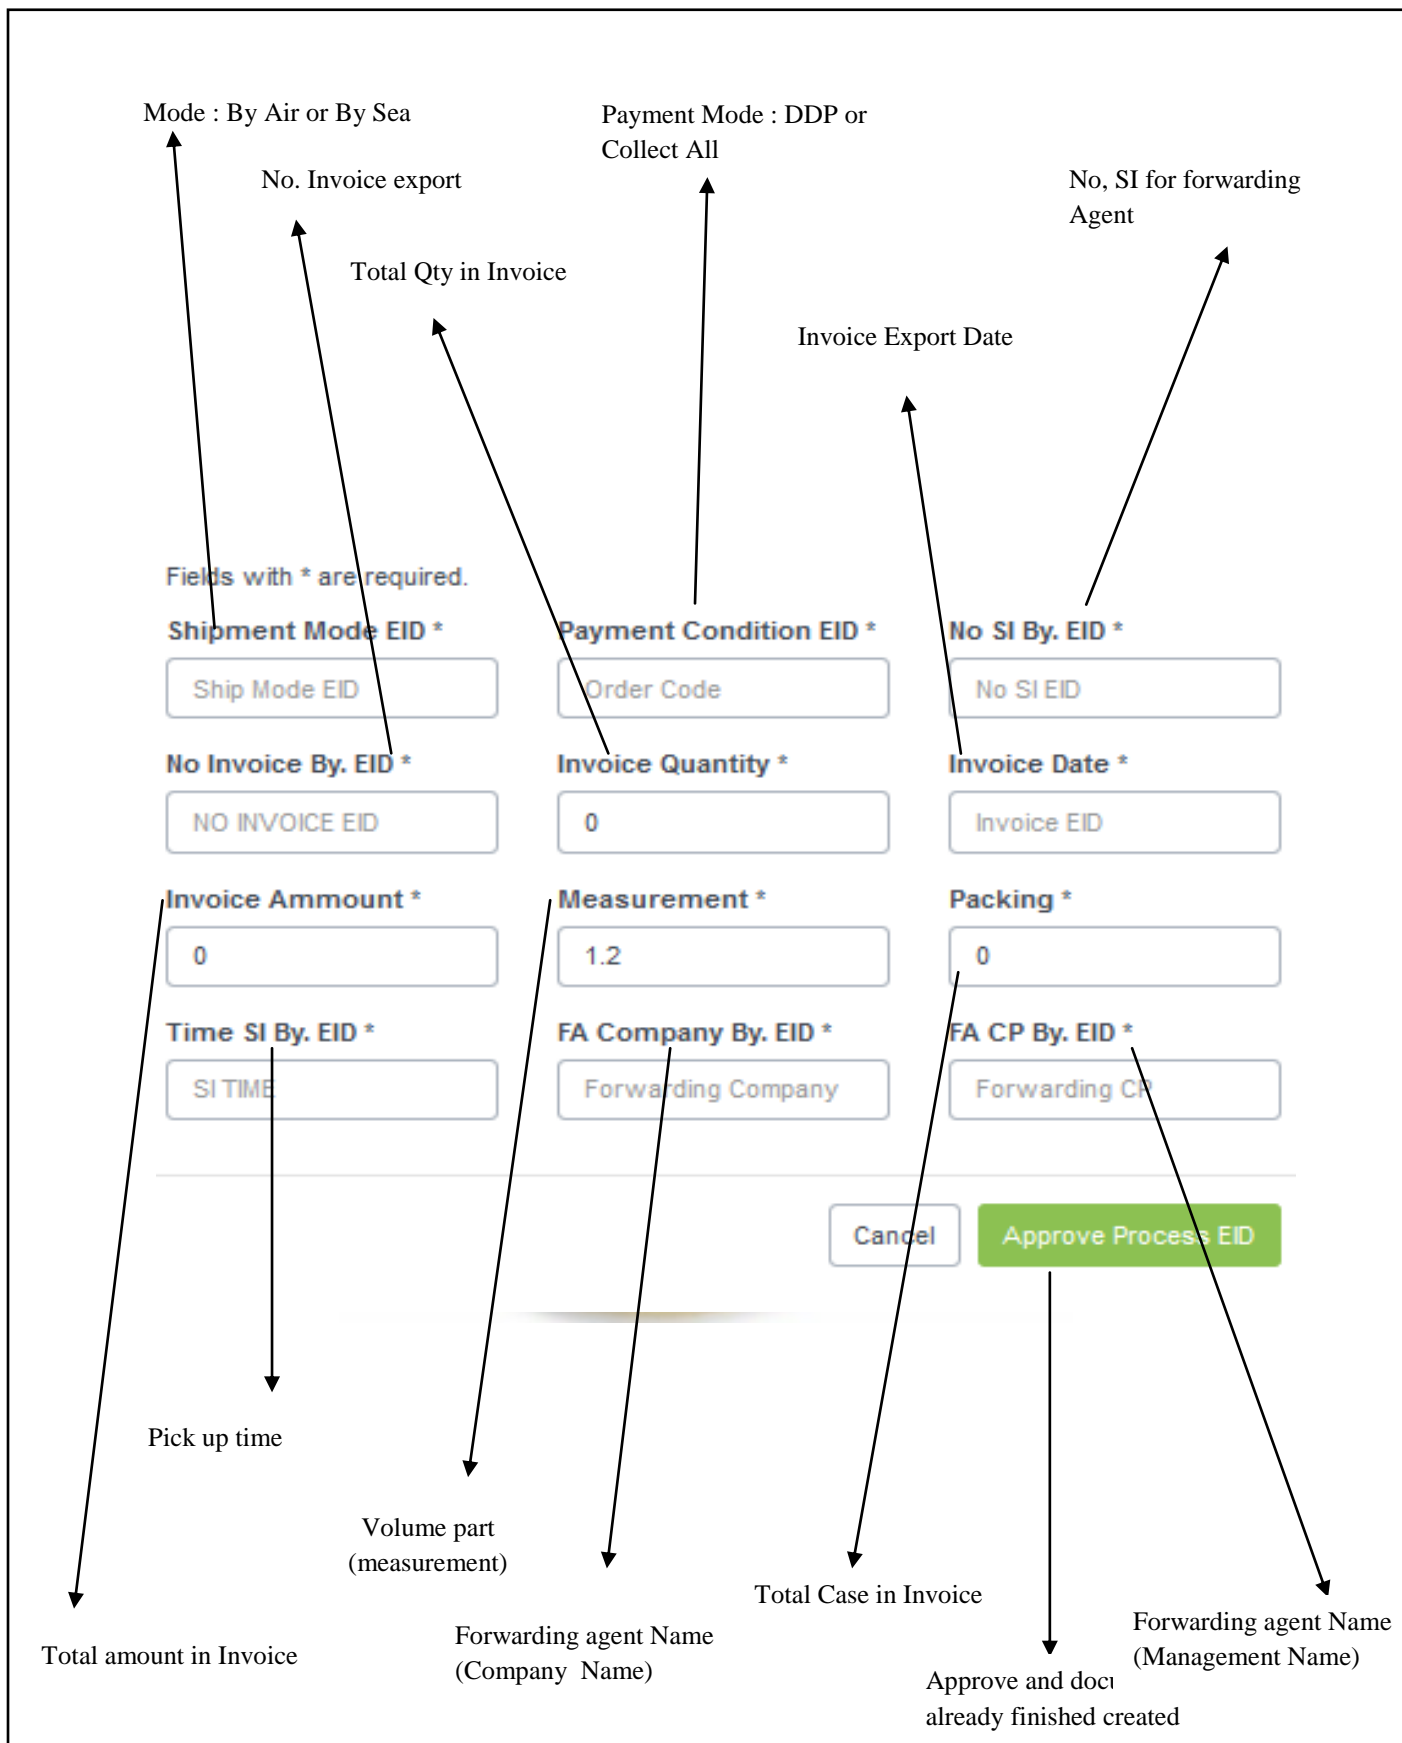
Mode : By Air or By Sea

Payment Mode : DDP or Collect All

No. Invoice export

No, SI for forwarding Agent

Total Qty in Invoice

Invoice Export Date

Fields with * are required.

Shipment Mode EID *
Ship Mode EID

Payment Condition EID *
Order Code

No SI By. EID *
No SI EID

No Invoice By. EID *
NO INVOICE EID

Invoice Quantity *
0

Invoice Date *
Invoice EID

Invoice Ammount *
0

Measurement *
1.2

Packing *
0

Time SI By. EID *
SI TIME

FA Company By. EID *
Forwarding Company

FA CP By. EID *
Forwarding CP

Cancel

Approve Process EID

Pick up time

Volume part (measurement)

Total Case in Invoice

Forwarding agent Name (Management Name)

Total amount in Invoice

Forwarding agent Name (Company Name)

Approve and docu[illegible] already finished created